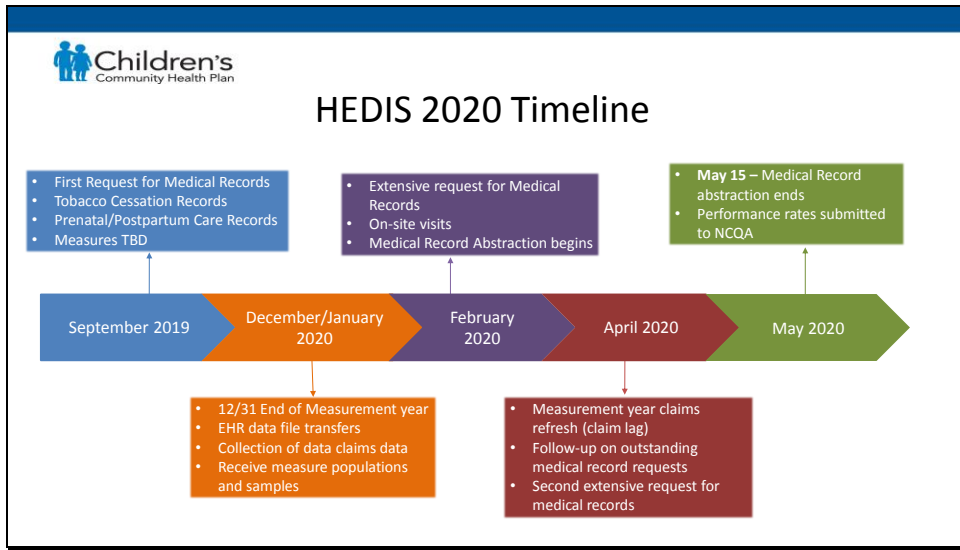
Children's
Community Health Plan

HEDIS 2020 Timeline

- First Request for Medical Records
- Tobacco Cessation Records
- Prenatal/Postpartum Care Records
- Measures TBD

- Extensive request for Medical Records
- On-site visits
- Medical Record Abstraction begins

- **May 15 –** Medical Record abstraction ends
- Performance rates submitted to NCQA

September 2019

December/January 2020

February 2020

April 2020

May 2020

- 12/31 End of Measurement year
- EHR data file transfers
- Collection of data claims data
- Receive measure populations and samples

- Measurement year claims refresh (claim lag)
- Follow-up on outstanding medical record requests
- Second extensive request for medical records